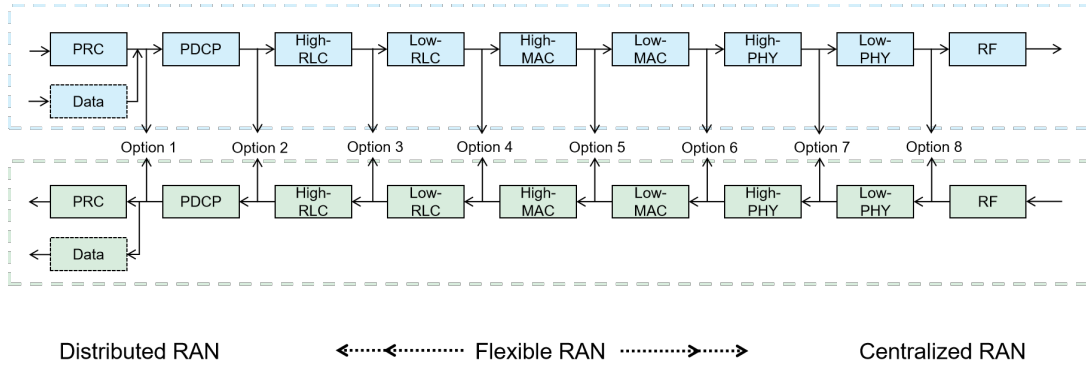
PRC
Data
PDCP
High-RLC
Low-RLC
High-MAC
Low-MAC
High-PHY
Low-PHY
RF

Option 1
Option 2
Option 3
Option 4
Option 5
Option 6
Option 7
Option 8

PRC
Data
PDCP
High-RLC
Low-RLC
High-MAC
Low-MAC
High-PHY
Low-PHY
RF

Distributed RAN
Flexible RAN
Centralized RAN